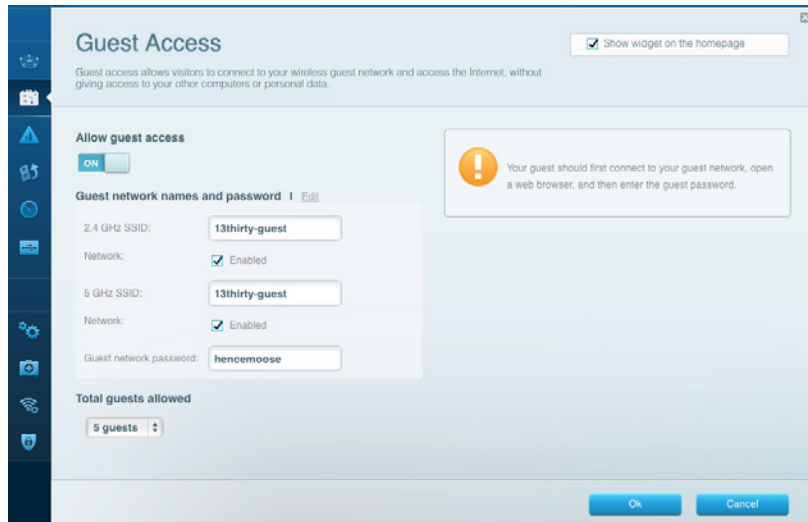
Guest Access

Show widget on the homepage

Guest access allows visitors to connect to your wireless guest network and access the Internet, without giving access to your other computers or personal data.

Allow guest access

ON

Guest network names and password | Edit

2.4 GHz SSID: 13thirty-guest

Network: Enabled

5 GHz SSID: 13thirty-guest

Network: Enabled

Guest network password: hencemoose

Your guest should first connect to your guest network, open a web browser, and then enter the guest password.

Total guests allowed

5 guests

Ok

Cancel